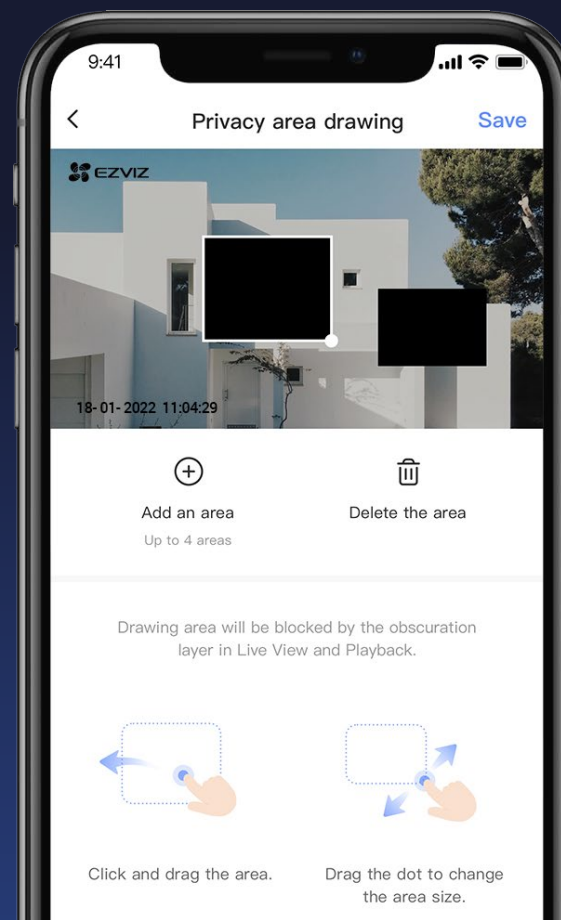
9:41

Privacy area drawing

Save

EZVIZ

18-01-2022 11:04:29

Add an area

Up to 4 areas

Delete the area

Drawing area will be blocked by the obscuration layer in Live View and Playback.

Click and drag the area.

Drag the dot to change the area size.